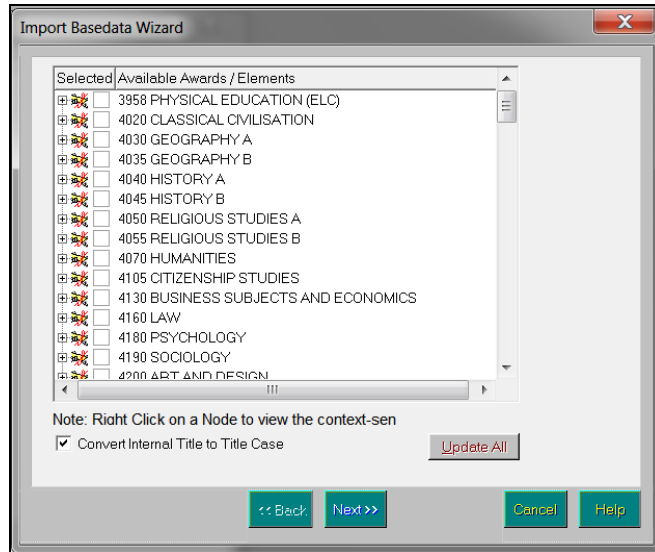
Import Basedata Wizard

| Selected | Available Awards / Elements |
|---|---|
| | 3958 PHYSICAL EDUCATION (ELC) |
| | 4020 CLASSICAL CIVILISATION |
| | 4030 GEOGRAPHY A |
| | 4035 GEOGRAPHY B |
| | 4040 HISTORY A |
| | 4045 HISTORY B |
| | 4050 RELIGIOUS STUDIES A |
| | 4055 RELIGIOUS STUDIES B |
| | 4070 HUMANITIES |
| | 4105 CITIZENSHIP STUDIES |
| | 4130 BUSINESS SUBJECTS AND ECONOMICS |
| | 4160 LAW |
| | 4180 PSYCHOLOGY |
| | 4190 SOCIOLOGY |
| | 4200 ART AND DESIGN |

Note: Right Click on a Node to view the context-sen

Convert Internal Title to Title Case

Update All

<< Back

Next >>

Cancel

Help